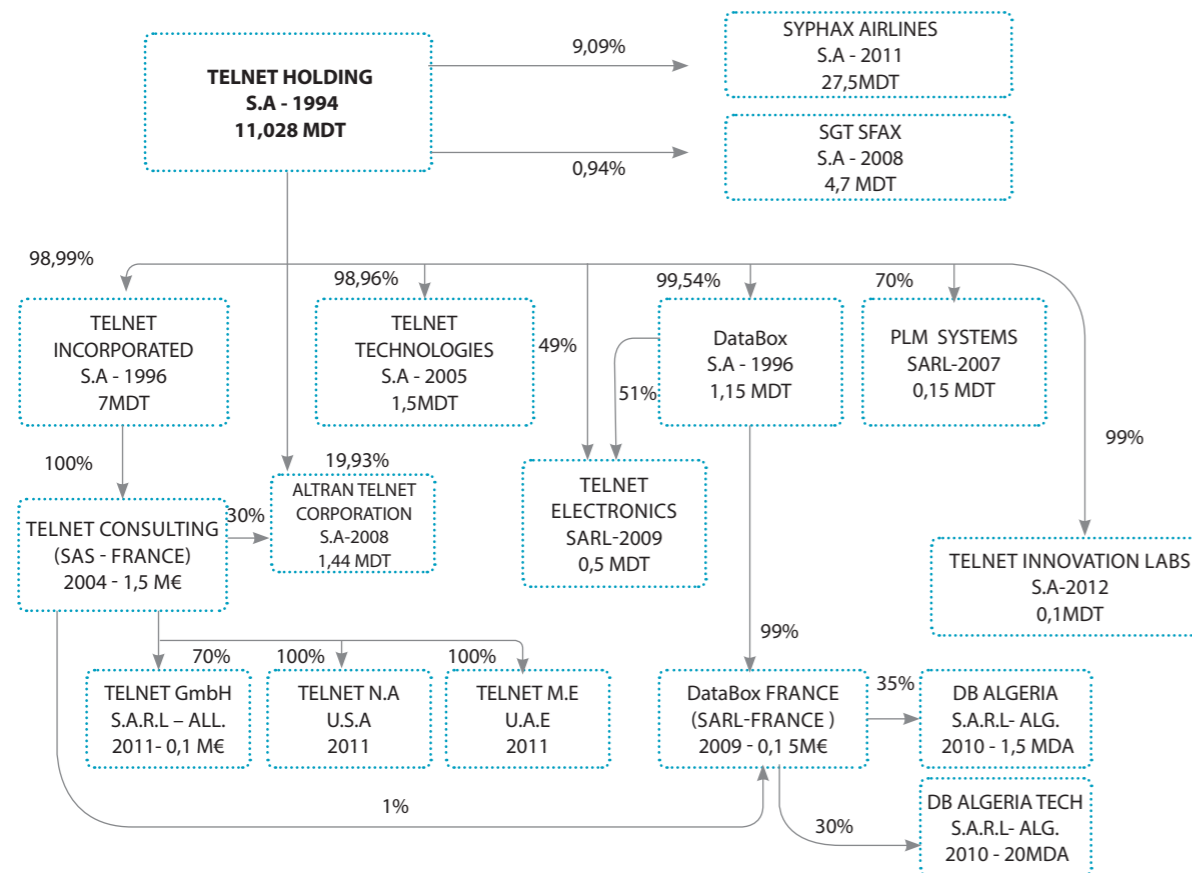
TELNET HOLDING
S.A - 1994
11,028 MDT

9,09%

SYPHAX AIRLINES
S.A - 2011
27,5MDT

0,94%

SGT SFAX
S.A - 2008
4,7 MDT

98,99%

98,96%

99,54%

70%

TELNET
INCORPORATED
S.A - 1996
7MDT

TELNET
TECHNOLOGIES
S.A - 2005
1,5MDT

49%

DataBox
S.A - 1996
1,15 MDT

51%

PLM SYSTEMS
SARL-2007
0,15 MDT

99%

100%

19,93%

TELNET CONSULTING
(SAS - FRANCE)
2004 - 1,5 M€

30%

ALTRAN TELNET
CORPORATION
S.A-2008
1,44 MDT

TELNET
ELECTRONICS
SARL-2009
0,5 MDT

TELNET INNOVATION LABS
S.A-2012
0,1MDT

99%

70%

100%

100%

TELNET GmbH
S.A.R.L – ALL.
2011- 0,1 M€

TELNET N.A
U.S.A
2011

TELNET M.E
U.A.E
2011

DataBox FRANCE
(SARL-FRANCE )
2009 - 0,1 5M€

35%

DB ALGERIA
S.A.R.L- ALG.
2010 - 1,5 MDA

1%

DB ALGERIA TECH
S.A.R.L- ALG.
2010 - 20MDA

30%